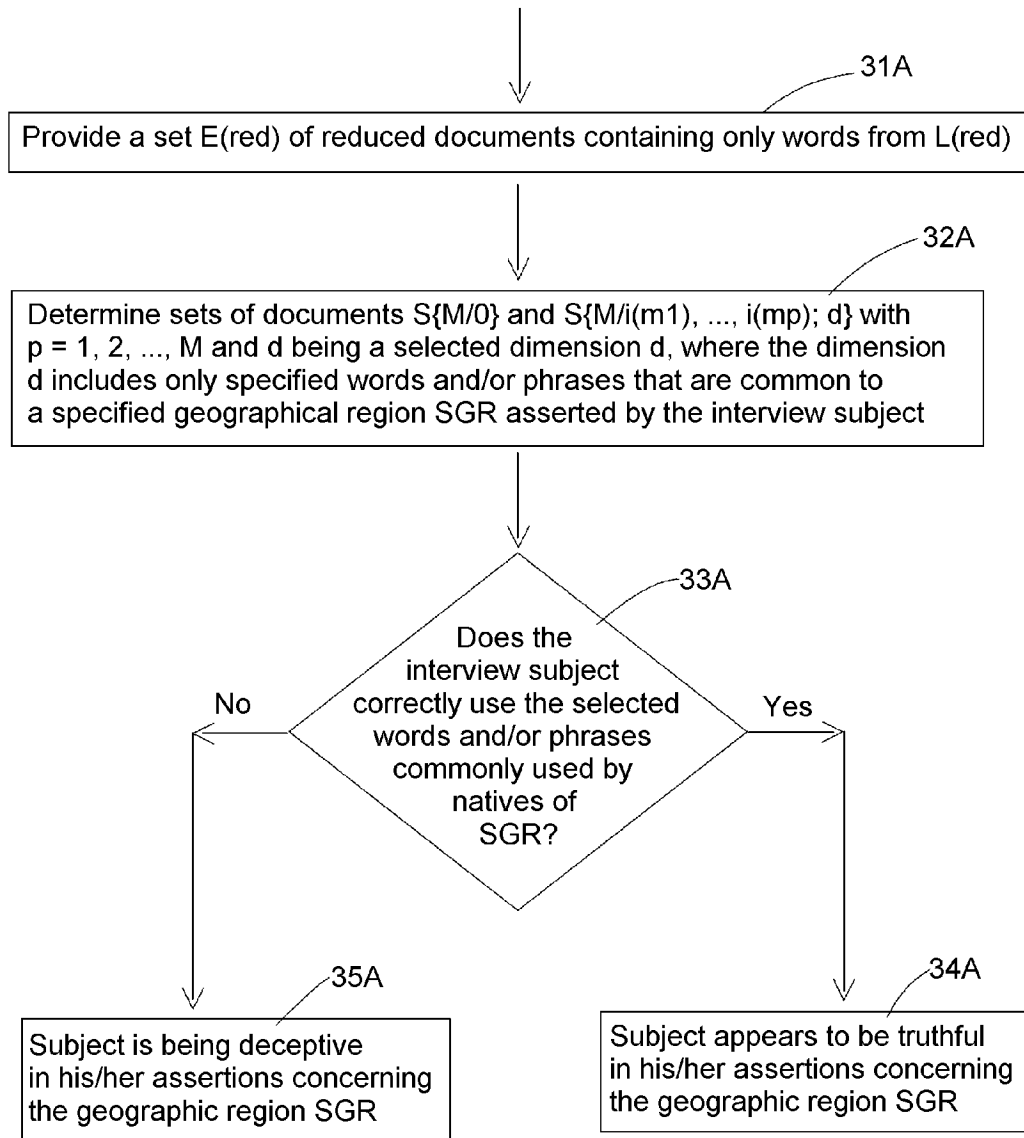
31A

Provide a set E(red) of reduced documents containing only words from L(red)

32A

Determine sets of documents S{M/0} and S{M/i(m1), ..., i(mp); d} with p = 1, 2, ..., M and d being a selected dimension d, where the dimension d includes only specified words and/or phrases that are common to a specified geographical region SGR asserted by the interview subject

33A

Does the interview subject correctly use the selected words and/or phrases commonly used by natives of SGR?

No

Yes

35A

Subject is being deceptive in his/her assertions concerning the geographic region SGR

34A

Subject appears to be truthful in his/her assertions concerning the geographic region SGR